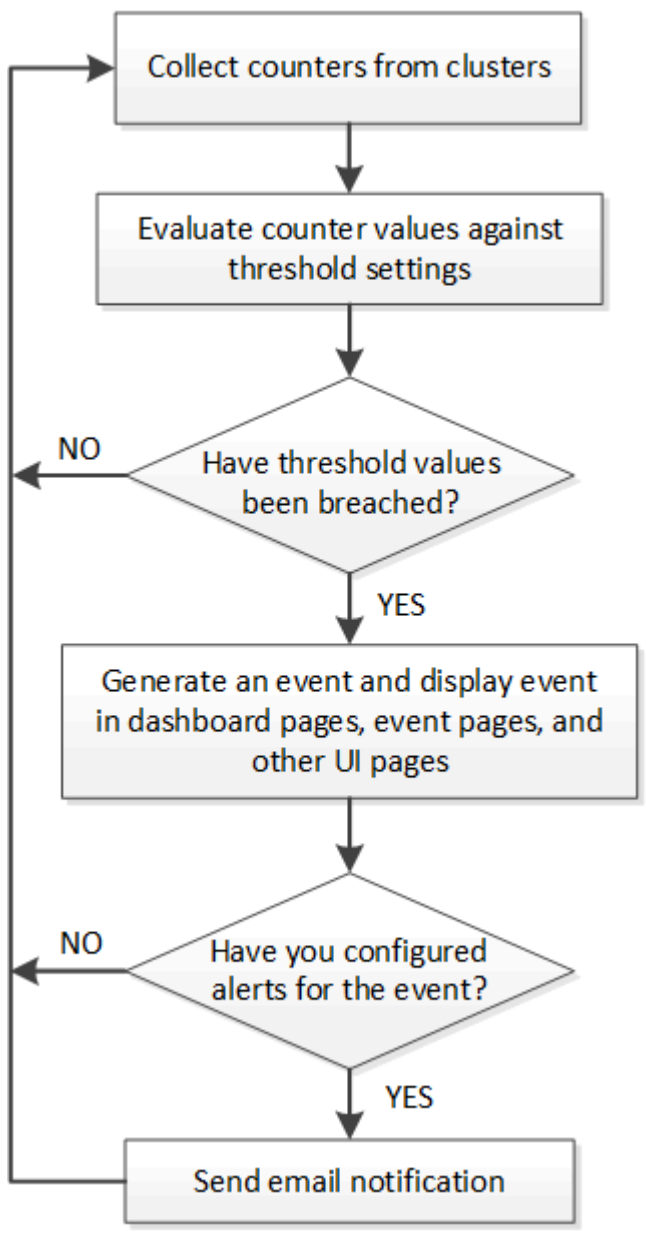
Collect counters from clusters

Evaluate counter values against threshold settings

NO

Have threshold values been breached?

YES

Generate an event and display event in dashboard pages, event pages, and other UI pages

NO

Have you configured alerts for the event?

YES

Send email notification